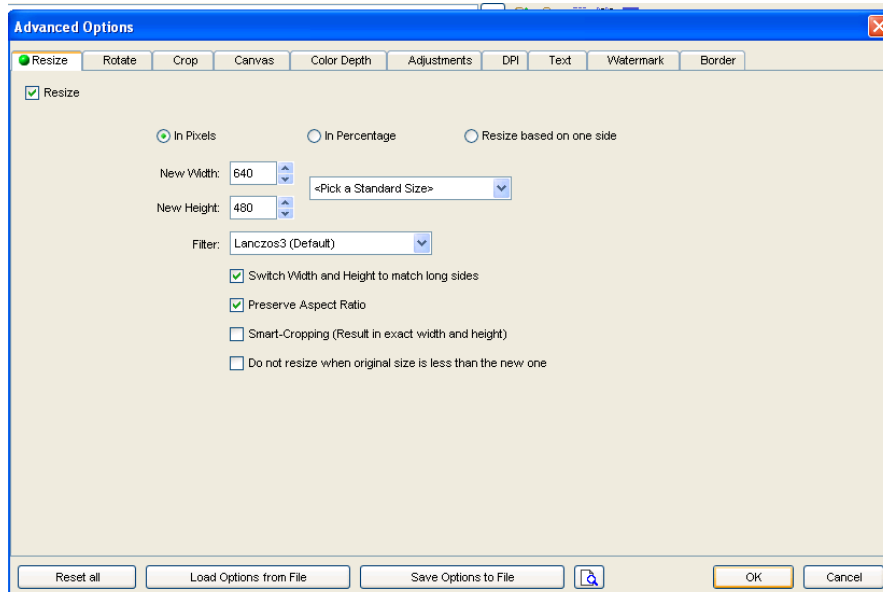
Advanced Options

Resize | Rotate | Crop | Canvas | Color Depth | Adjustments | DPI | Text | Watermark | Border

Resize

In Pixels
In Percentage
Resize based on one side

New Width: 640
New Height: 480
<Pick a Standard Size>

Filter: Lanczos3 (Default)

Switch Width and Height to match long sides
Preserve Aspect Ratio
Smart-Cropping (Result in exact width and height)
Do not resize when original size is less than the new one

Reset all
Load Options from File
Save Options to File
OK
Cancel